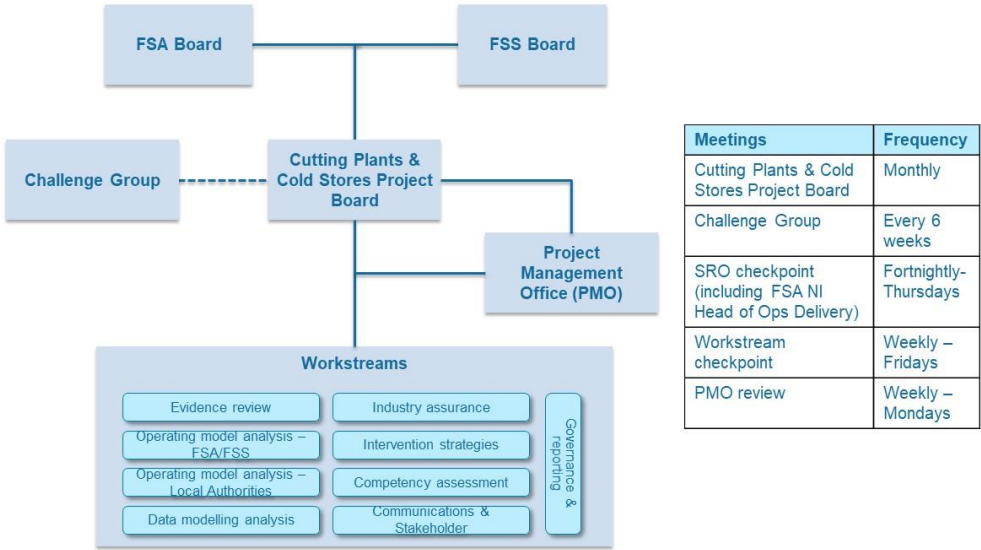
FSA Board

FSS Board

Challenge Group

Cutting Plants & Cold Stores Project Board

Project Management Office (PMO)

Workstreams

Evidence review

Industry assurance

Operating model analysis – FSA/FSS

Intervention strategies

Operating model analysis – Local Authorities

Competency assessment

Data modelling analysis

Communications & Stakeholder

Governance & reporting

| Meetings | Frequency |
|---|---|
| Cutting Plants & Cold Stores Project Board | Monthly |
| Challenge Group | Every 6 weeks |
| SRO checkpoint (including FSA NI Head of Ops Delivery) | Fortnightly- Thursdays |
| Workstream checkpoint | Weekly – Fridays |
| PMO review | Weekly – Mondays |